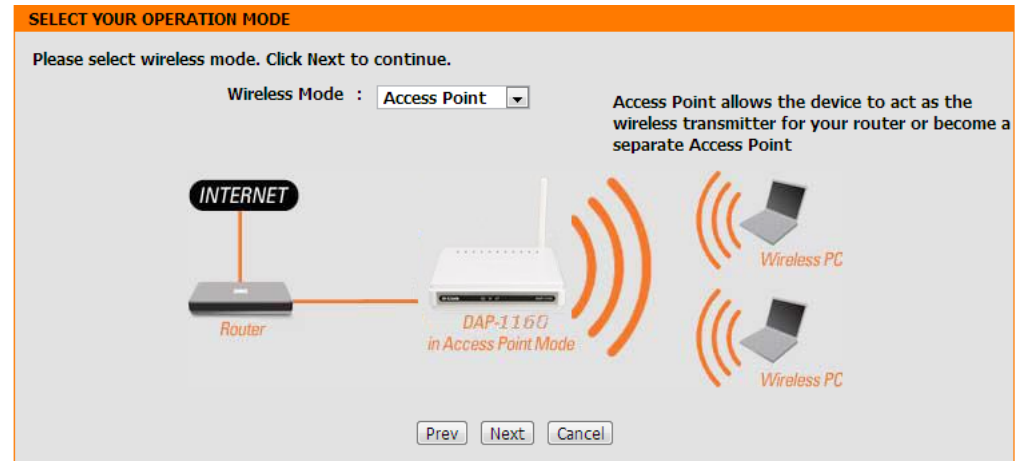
SELECT YOUR OPERATION MODE

Please select wireless mode. Click Next to continue.

Wireless Mode : Access Point

Access Point allows the device to act as the wireless transmitter for your router or become a separate Access Point

INTERNET

Router

DAP-1160
in Access Point Mode

Wireless PC

Wireless PC

Prev Next Cancel